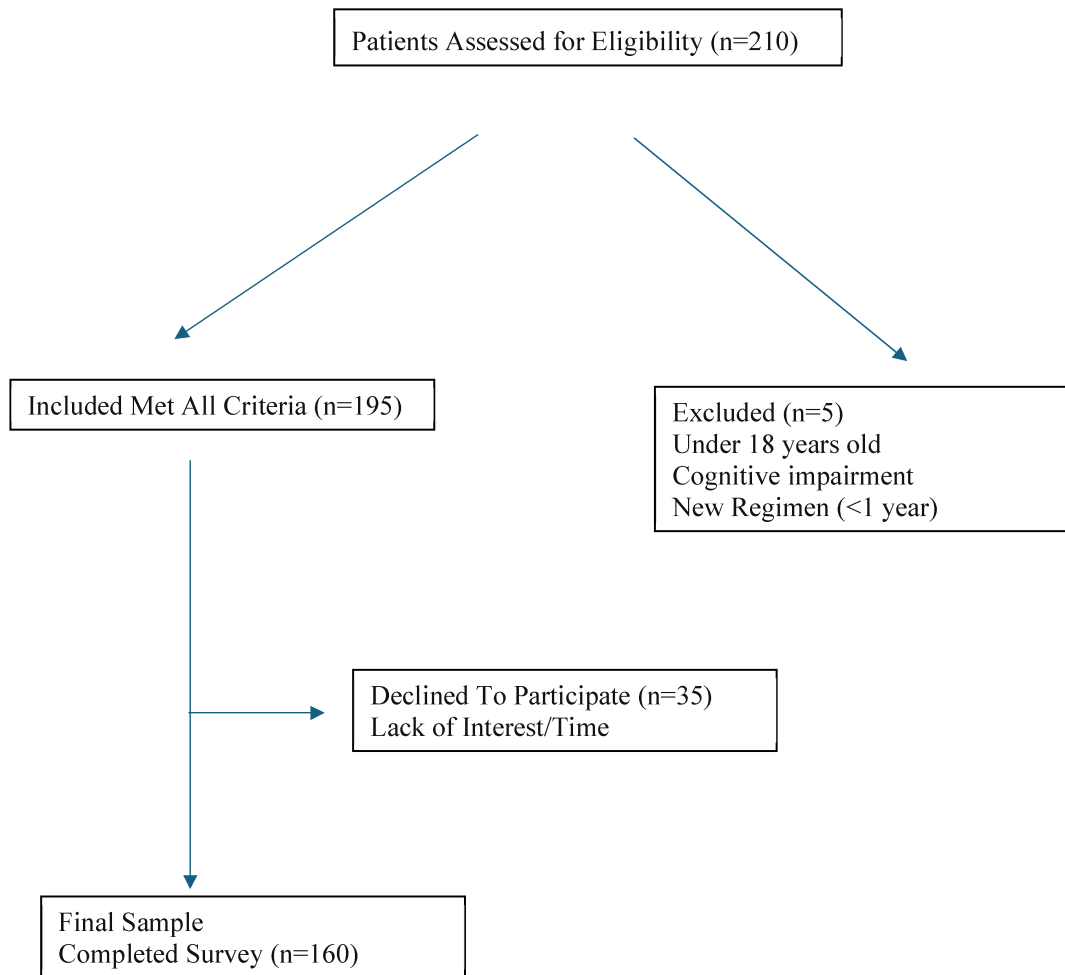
Patients Assessed for Eligibility (n=210)

Included Met All Criteria (n=195)

Excluded (n=5)
Under 18 years old
Cognitive impairment
New Regimen (<1 year)

Declined To Participate (n=35)
Lack of Interest/Time

Final Sample
Completed Survey (n=160)